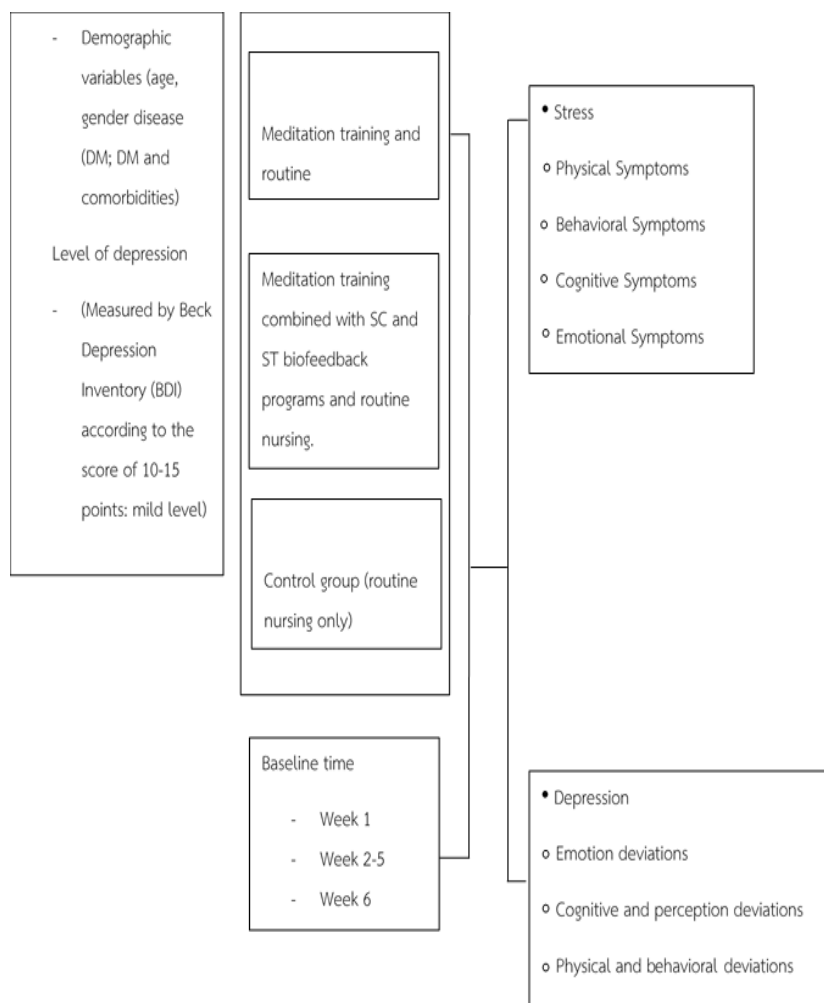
- Demographic variables (age, gender disease (DM; DM and comorbidities)

Level of depression

- (Measured by Beck Depression Inventory (BDI) according to the score of 10-15 points: mild level)

Meditation training and routine

Meditation training combined with SC and ST biofeedback programs and routine nursing.

Control group (routine nursing only)

Baseline time

- Week 1
- Week 2-5
- Week 6

• Stress

○ Physical Symptoms

○ Behavioral Symptoms

○ Cognitive Symptoms

○ Emotional Symptoms

• Depression

○ Emotion deviations

○ Cognitive and perception deviations

○ Physical and behavioral deviations